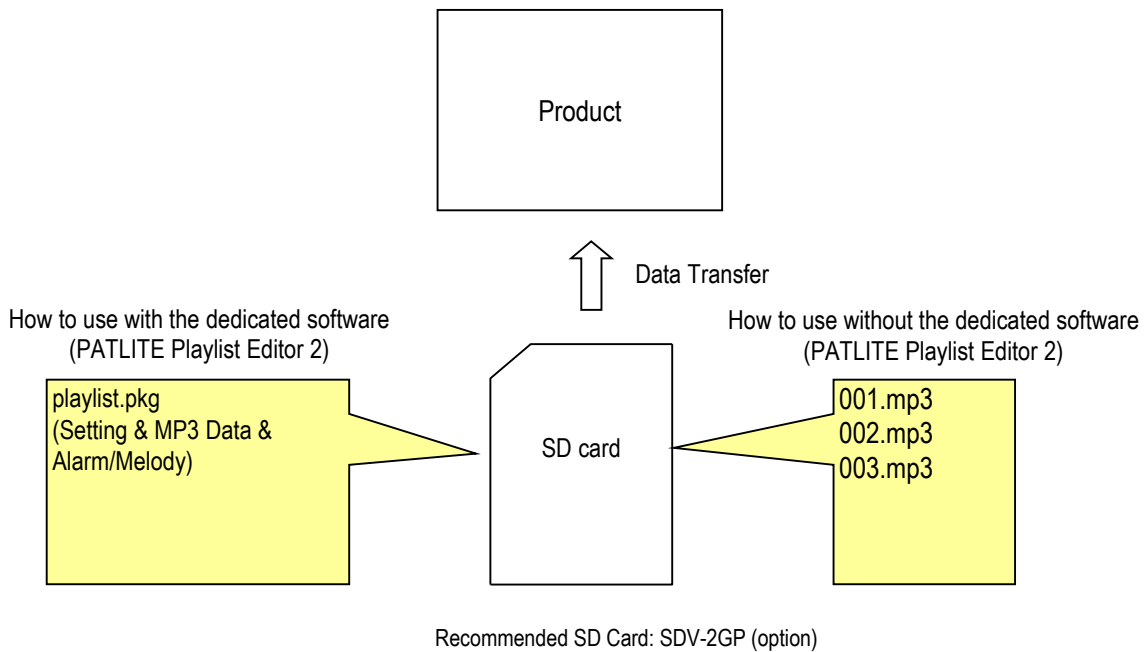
Product

Data Transfer

How to use with the dedicated software (PATLITE Playlist Editor 2)

playlist.pkg
(Setting & MP3 Data & Alarm/Melody)

SD card

How to use without the dedicated software (PATLITE Playlist Editor 2)

001.mp3
002.mp3
003.mp3

Recommended SD Card: SDV-2GP (option)